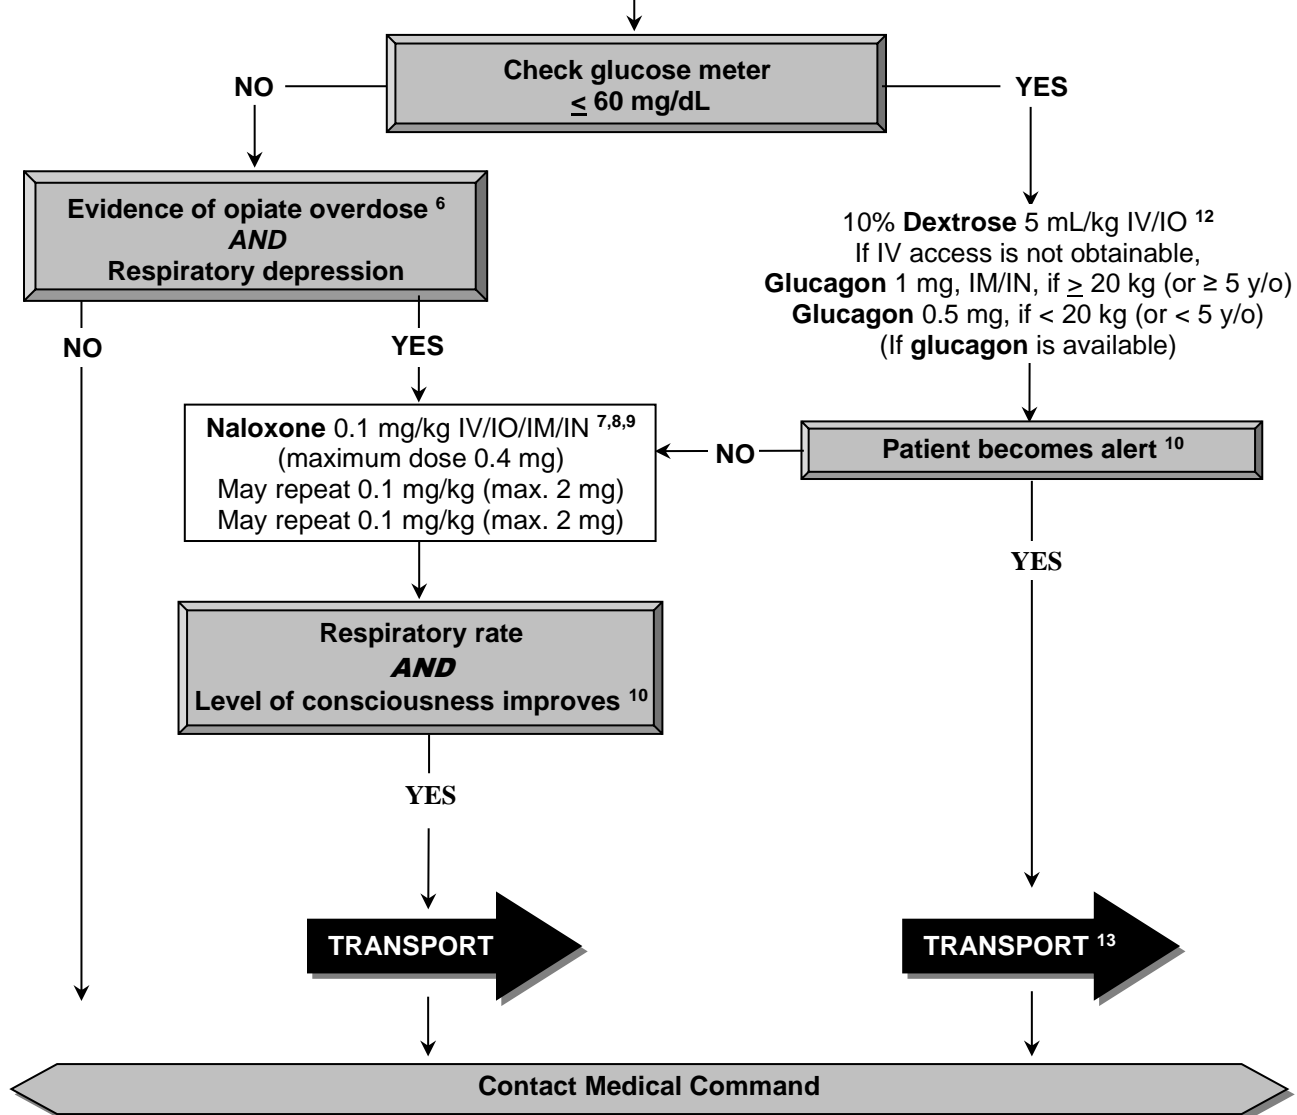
NO

Check glucose meter
$\leq$ 60 mg/dL

YES

Evidence of opiate overdose $^{6}$
*AND*
Respiratory depression

10% **Dextrose** 5 mL/kg IV/IO $^{12}$
If IV access is not obtainable,
**Glucagon** 1 mg, IM/IN, if $\geq$ 20 kg (or ≥ 5 y/o)
**Glucagon** 0.5 mg, if < 20 kg (or < 5 y/o)
(If **glucagon** is available)

NO

YES

**Naloxone** 0.1 mg/kg IV/IO/IM/IN $^{7,8,9}$
(maximum dose 0.4 mg)
May repeat 0.1 mg/kg (max. 2 mg)
May repeat 0.1 mg/kg (max. 2 mg)

NO

Patient becomes alert $^{10}$

YES

Respiratory rate
*AND*
Level of consciousness improves $^{10}$

YES

TRANSPORT

TRANSPORT $^{13}$

Contact Medical Command